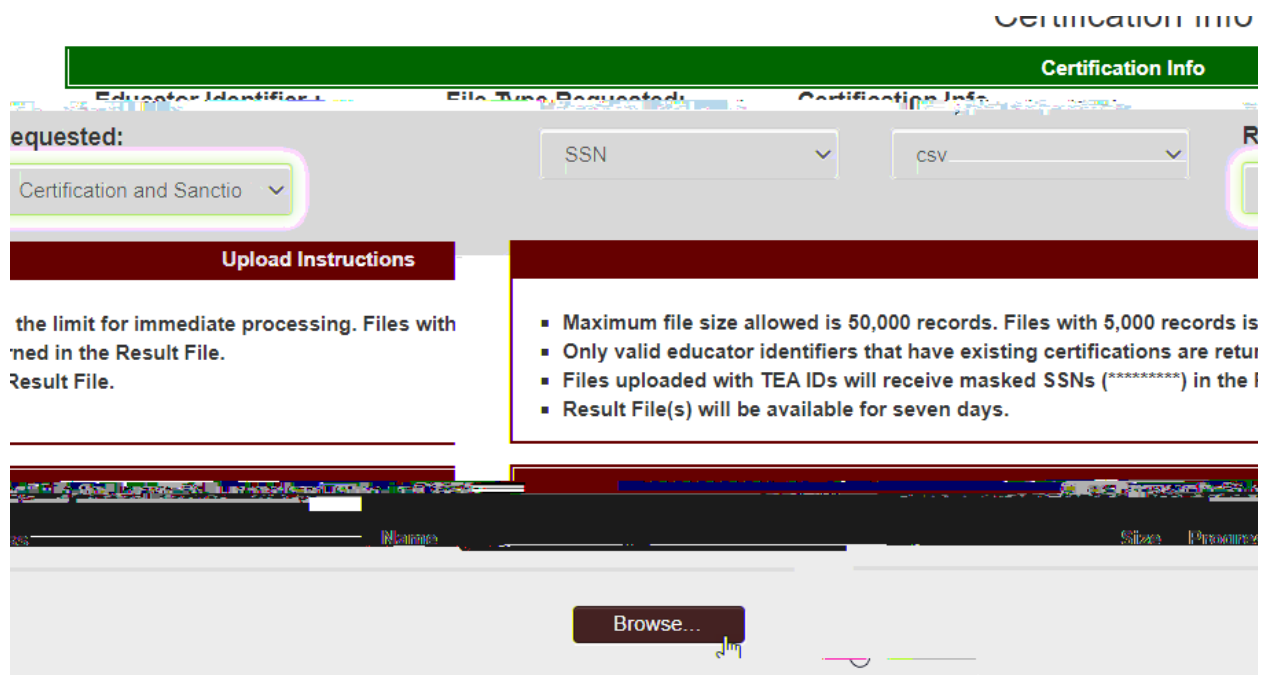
Certification Info

Certification Info

Educator Identifier : File Type Requested: Certification Info

equested:

SSN

csv

R

Certification and Sanctio

Upload Instructions

the limit for immediate processing. Files with

rned in the Result File.

Result File.

Maximum file size allowed is 50,000 records. Files with 5,000 records is

Only valid educator identifiers that have existing certifications are retur

Files uploaded with TEA IDs will receive masked SSNs (*********) in the

Result File(s) will be available for seven days.

Name Size Progress

Browse...